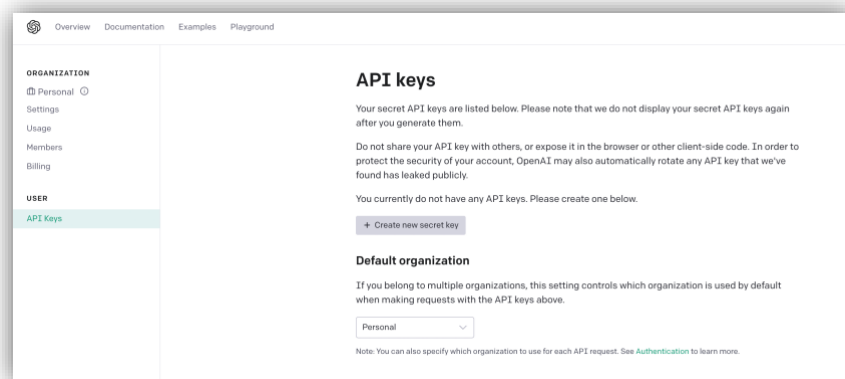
Overview Documentation Examples Playground

ORGANIZATION
Personal
Settings
Usage
Members
Billing

USER
API Keys

API keys

Your secret API keys are listed below. Please note that we do not display your secret API keys again after you generate them.

Do not share your API key with others, or expose it in the browser or other client-side code. In order to protect the security of your account, OpenAI may also automatically rotate any API key that we've found has leaked publicly.

You currently do not have any API keys. Please create one below.

+ Create new secret key

Default organization

If you belong to multiple organizations, this setting controls which organization is used by default when making requests with the API keys above.

Personal

Note: You can also specify which organization to use for each API request. See Authentication to learn more.